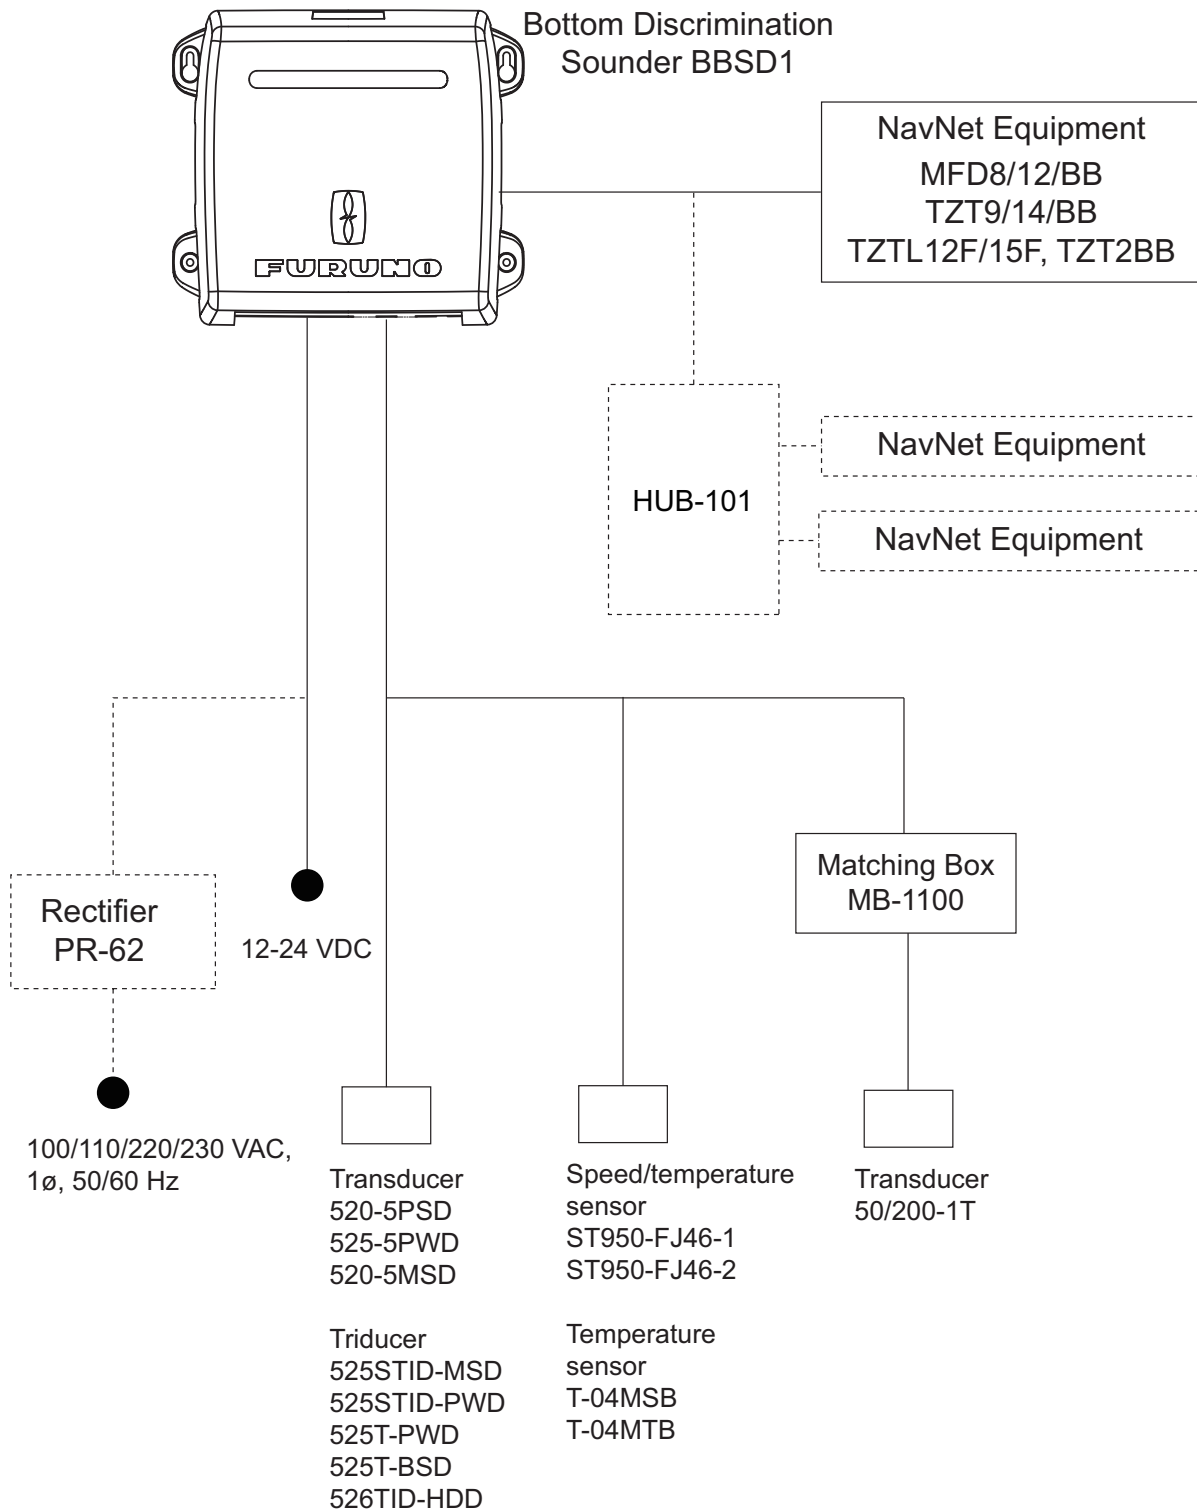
Bottom Discrimination Sounder BBSD1

FURUNO

NavNet Equipment
MFD8/12/BB
TZT9/14/BB
TZTL12F/15F, TZT2BB

HUB-101

NavNet Equipment

NavNet Equipment

Matching Box
MB-1100

Rectifier
PR-62

12-24 VDC

100/110/220/230 VAC, 1ø, 50/60 Hz

Transducer
520-5PSD
525-5PWD
520-5MSD

Triducer
525STID-MSD
525STID-PWD
525T-PWD
525T-BSD
526TID-HDD

Speed/temperature sensor
ST950-FJ46-1
ST950-FJ46-2

Temperature sensor
T-04MSB
T-04MTB

Transducer
50/200-1T